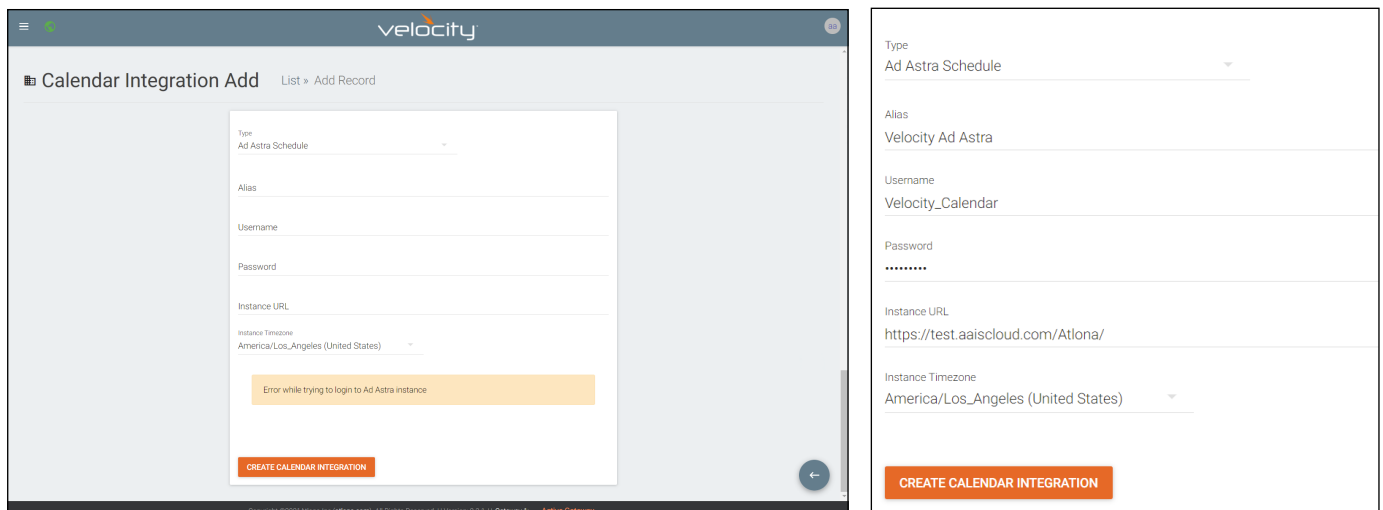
velocity

Calendar Integration Add List » Add Record

Type
Ad Astra Schedule

Alias

Username

Password

Instance URL

Instance Timezone
America/Los_Angeles (United States)

Error while trying to login to Ad Astra instance

CREATE CALENDAR INTEGRATION

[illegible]

Type
Ad Astra Schedule

Alias
Velocity Ad Astra

Username
Velocity_Calendar

Password
•••••••••

Instance URL
https://test.aaiscloud.com/Atlona/

Instance Timezone
America/Los_Angeles (United States)

CREATE CALENDAR INTEGRATION